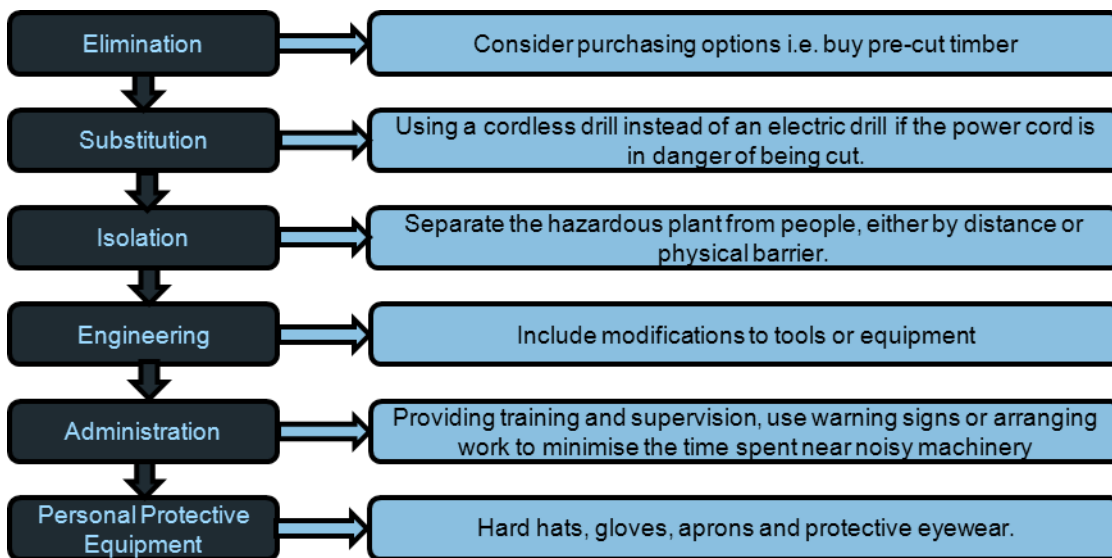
Elimination

Consider purchasing options i.e. buy pre-cut timber

Substitution

Using a cordless drill instead of an electric drill if the power cord is in danger of being cut.

Isolation

Separate the hazardous plant from people, either by distance or physical barrier.

Engineering

Include modifications to tools or equipment

Administration

Providing training and supervision, use warning signs or arranging work to minimise the time spent near noisy machinery

Personal Protective Equipment

Hard hats, gloves, aprons and protective eyewear.